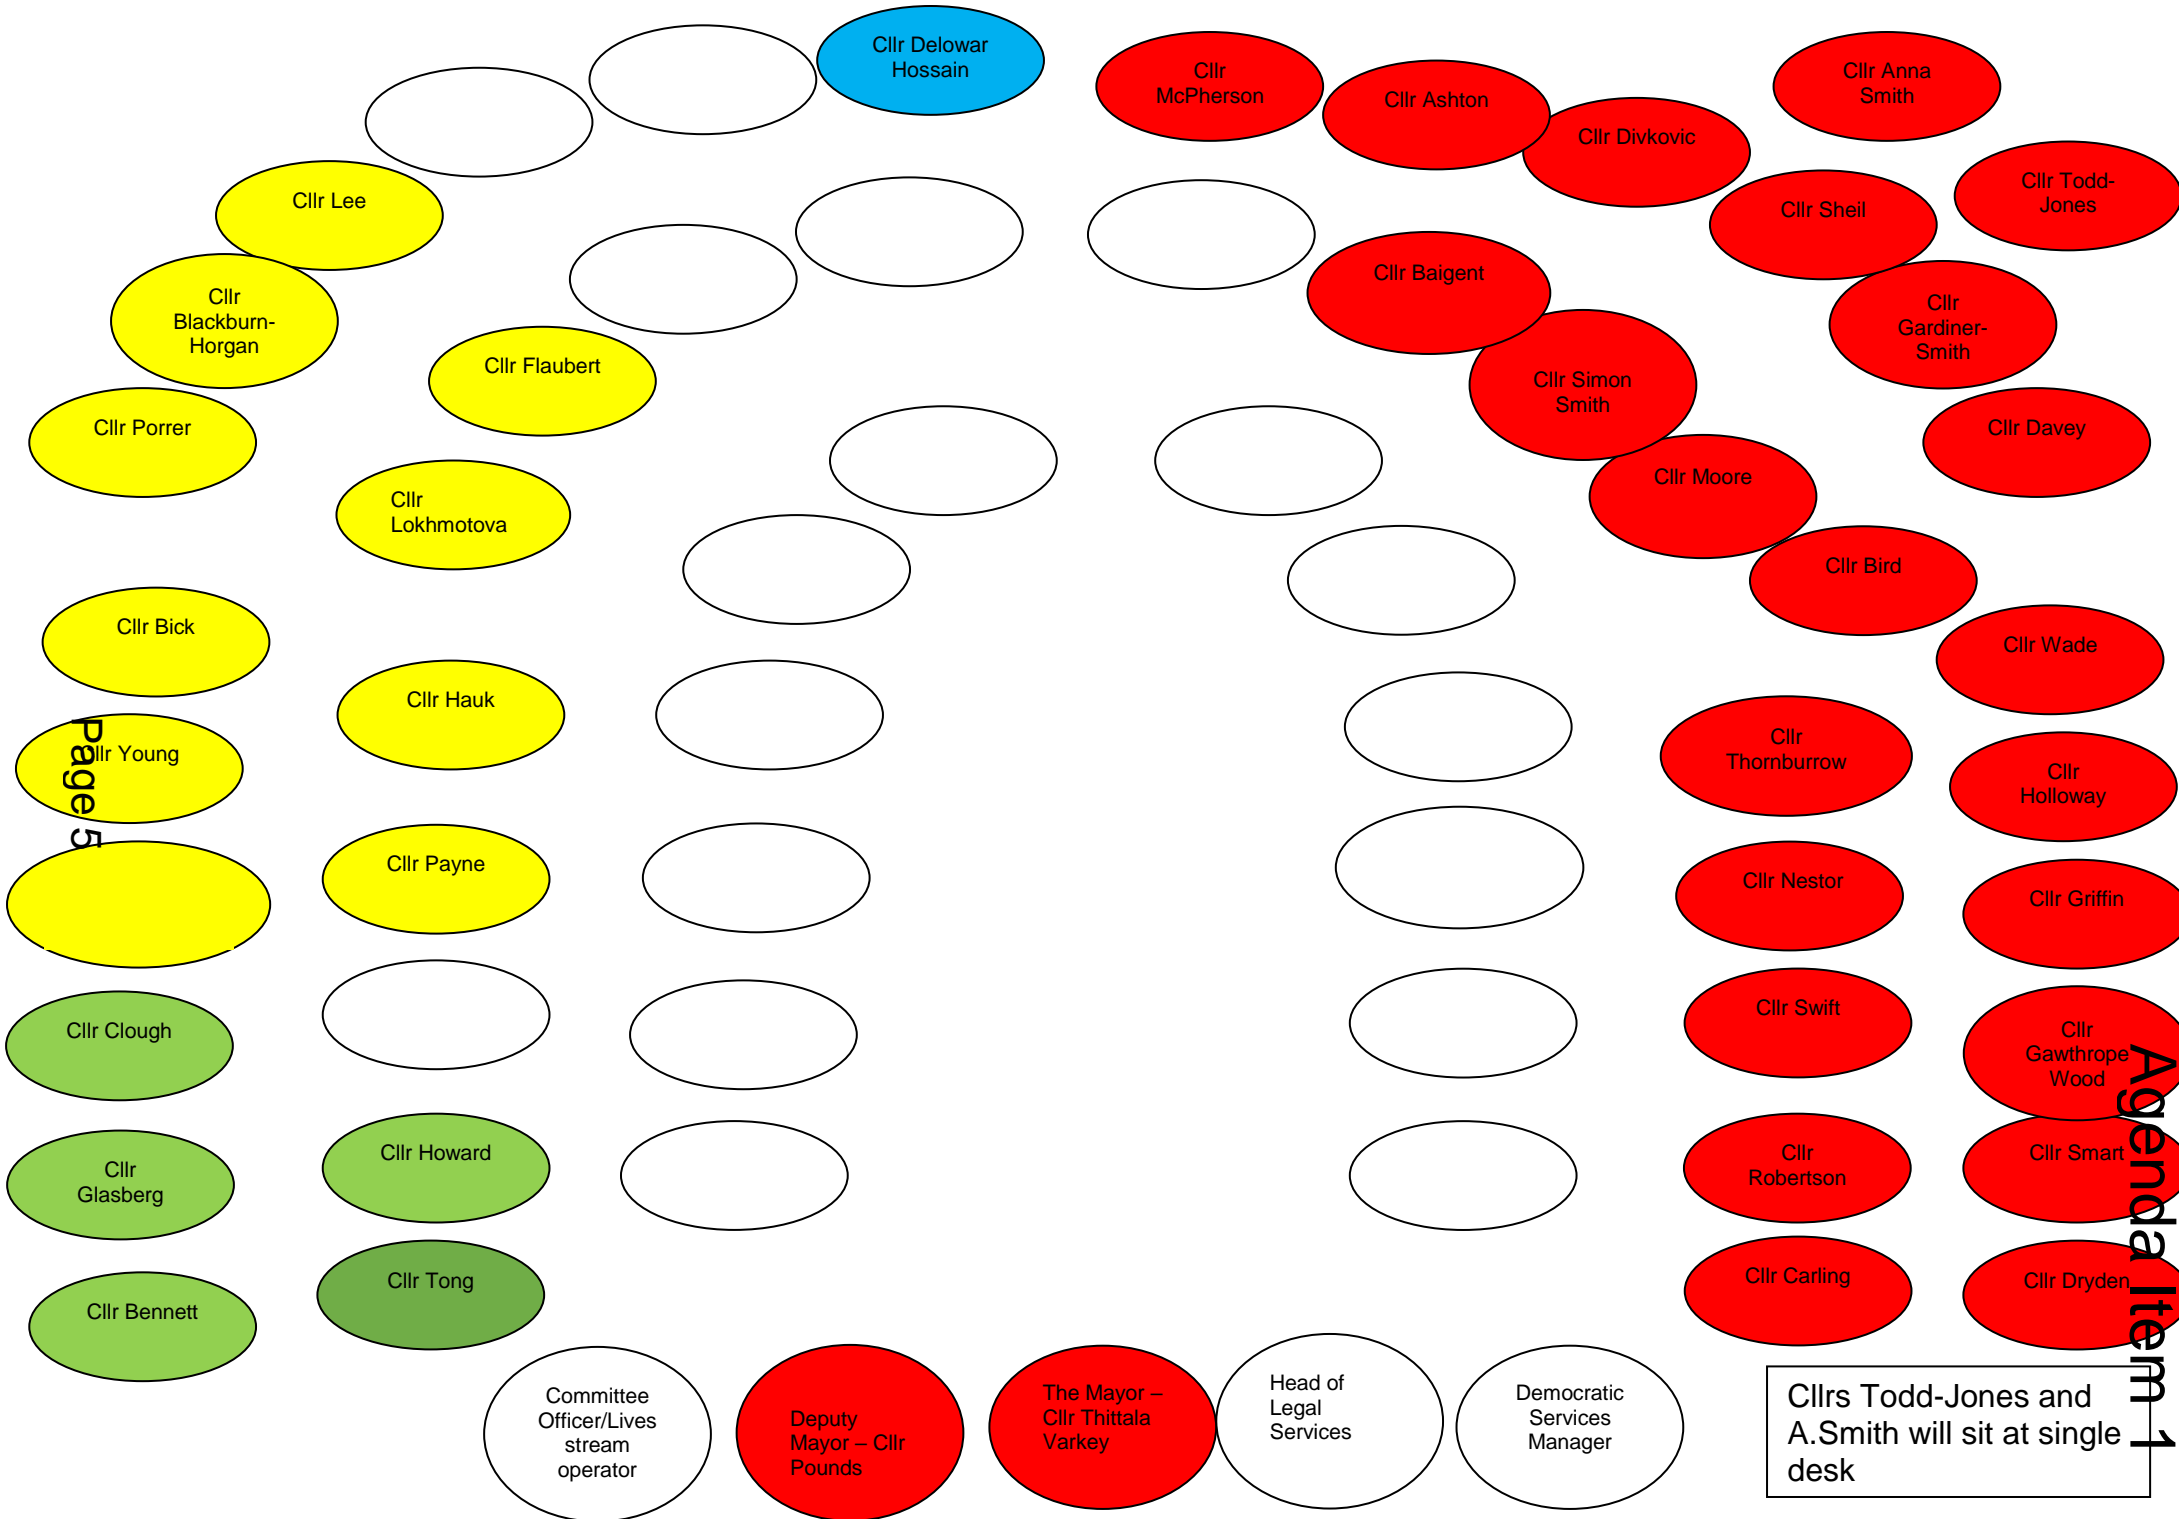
Cllr Delowar Hossain

Cllr McPherson

Cllr Ashton

Cllr Anna Smith

Cllr Divkovic

Cllr Todd-Jones

Cllr Lee

Cllr Sheil

Cllr Blackburn-Horgan

Cllr Baigent

Cllr Gardiner-Smith

Cllr Flaubert

Cllr Simon Smith

Cllr Porrer

Cllr Davey

Cllr Moore

Cllr Lokhmotova

Cllr Bird

Cllr Bick

Cllr Wade

Cllr Hauk

Cllr Young

Page 5

Cllr Thornburrow

Cllr Holloway

Cllr Payne

Cllr Nestor

Cllr Griffin

Cllr Clough

Cllr Swift

Cllr Gawthrope Wood

Cllr Howard

Cllr Glasberg

Cllr Robertson

Cllr Smart

Cllr Tong

Cllr Carling

Cllr Dryden

Cllr Bennett

Agenda Item 1

Committee Officer/Lives stream operator

Deputy Mayor – Cllr Pounds

The Mayor – Cllr Thittala Varkey

Head of Legal Services

Democratic Services Manager

Cllrs Todd-Jones and A.Smith will sit at single desk